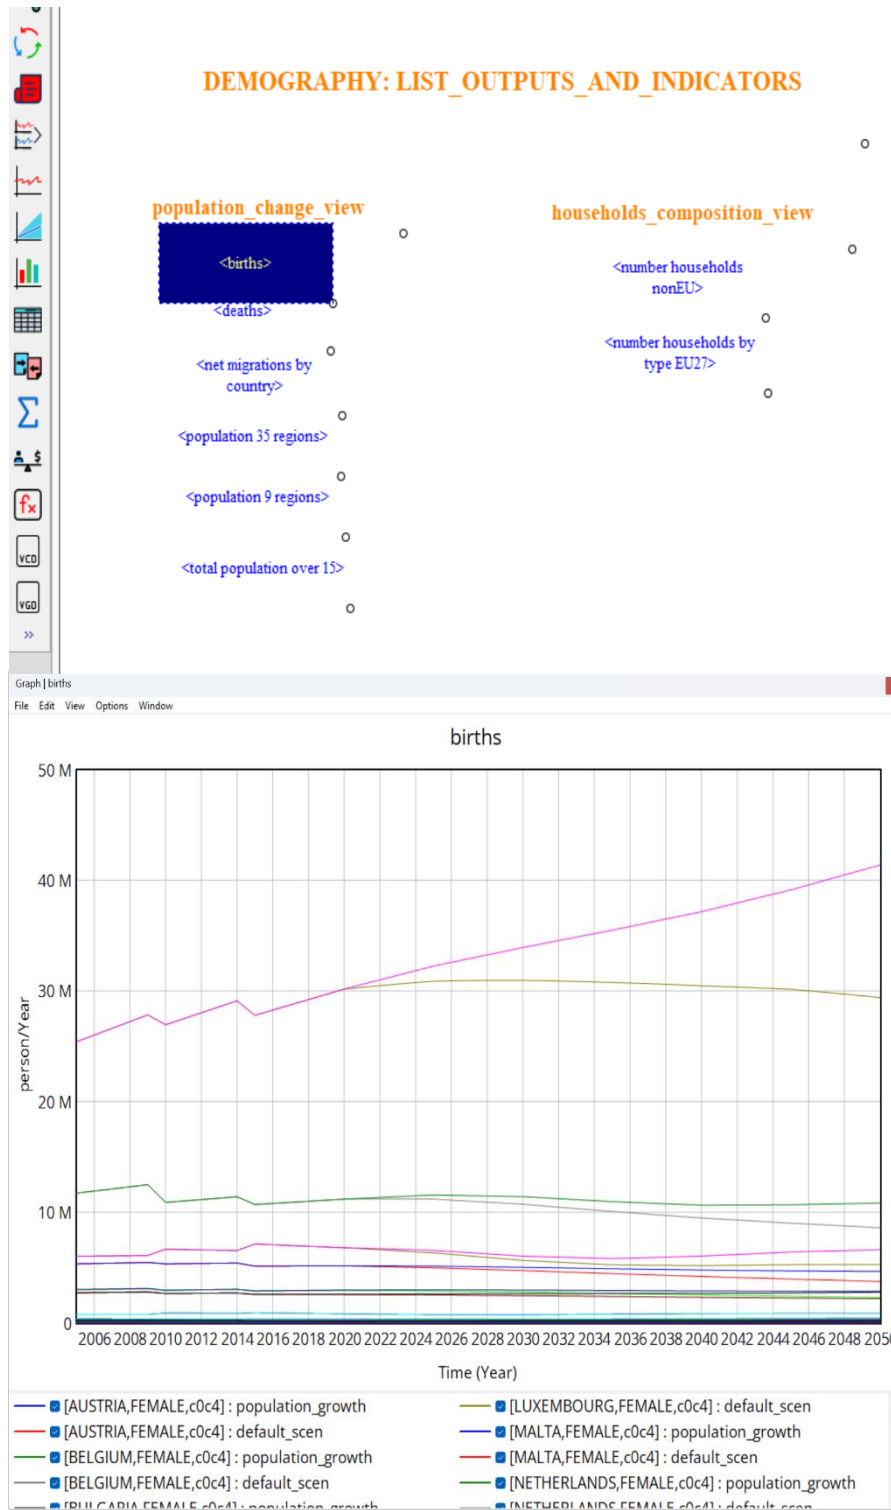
VCD
VGD
»

DEMOGRAPHY: LIST_OUTPUTS_AND_INDICATORS

population_change_view

<births>

<deaths>

<net migrations by country>

<population 35 regions>

<population 9 regions>

<total population over 15>

households_composition_view

<number households nonEU>

<number households by type EU27>

Graph | births

File Edit View Options Window

births

50 M
40 M
30 M
20 M
10 M
0

person/Year

2006 2008 2010 2012 2014 2016 2018 2020 2022 2024 2026 2028 2030 2032 2034 2036 2038 2040 2042 2044 2046 2048 2050

Time (Year)

[AUSTRIA,FEMALE,c0c4] : population_growth
[AUSTRIA,FEMALE,c0c4] : default_scen
[BELGIUM,FEMALE,c0c4] : population_growth
[BELGIUM,FEMALE,c0c4] : default_scen
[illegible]
[LUXEMBOURG,FEMALE,c0c4] : default_scen
[MALTA,FEMALE,c0c4] : population_growth
[MALTA,FEMALE,c0c4] : default_scen
[NETHERLANDS,FEMALE,c0c4] : population_growth
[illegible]